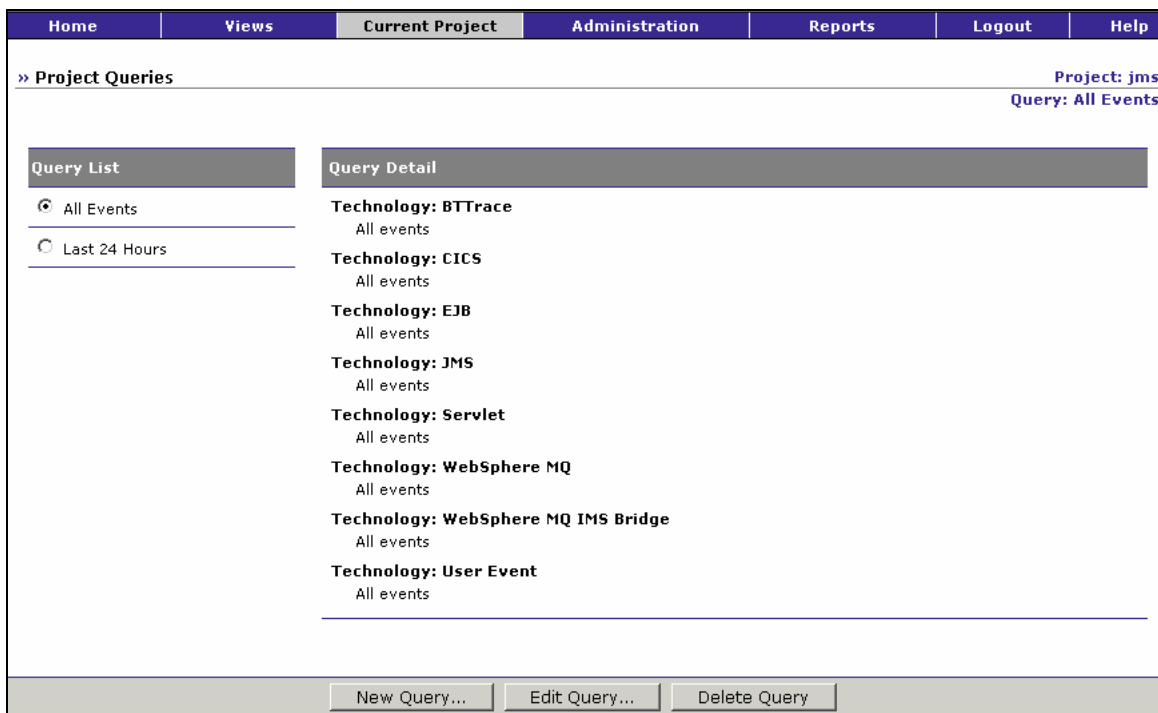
Home | Views | Current Project | Administration | Reports | Logout | Help

» Project Queries

Project: jms
Query: All Events

Query List

All Events

Last 24 Hours

Query Detail

Technology: BTTrace
All events

Technology: CICS
All events

Technology: EJB
All events

Technology: JMS
All events

Technology: Servlet
All events

Technology: WebSphere MQ
All events

Technology: WebSphere MQ IMS Bridge
All events

Technology: User Event
All events

New Query... | Edit Query... | Delete Query